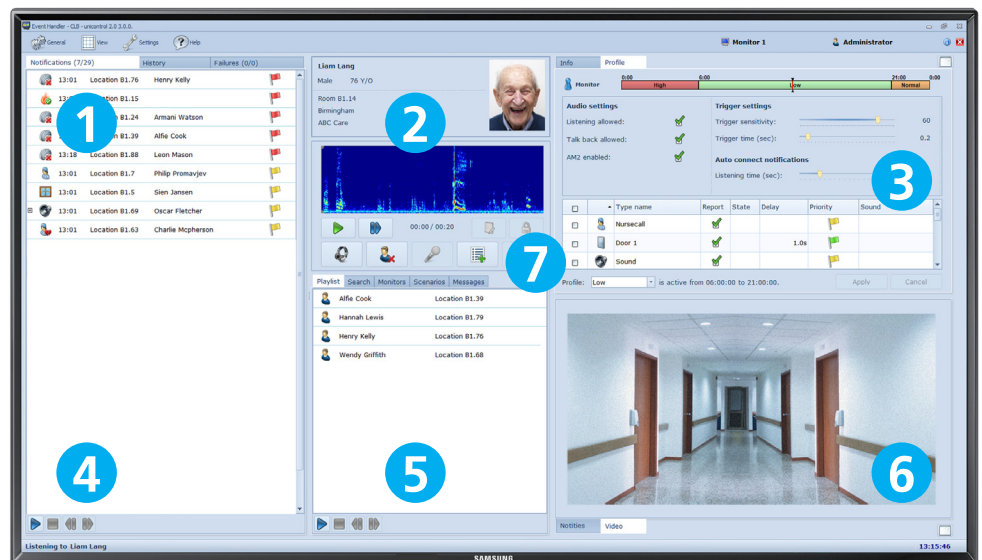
Event Handler - CLB - uncontrol 2.0.3.0.0.

General View Settings Help

Monitor 1 Administrator

Notifications (7/29) History Failures (0/0)

13:01 Location B1.76 Henry Kelly
13:01 Location B1.15
13:01 Location B1.24 Armani Watson
13:01 Location B1.39 Alfie Cook
13:18 Location B1.88 Leon Mason
13:01 Location B1.7 Philip Promavjev
13:01 Location B1.5 Sien Jansen
13:01 Location B1.69 Oscar Fletcher
13:01 Location B1.63 Charlie Mcpherson

1

Liam Lang
Male 76 Y/O
Room B1.14
Birmingham
ABC Care

2

00:00 / 00:20

7

Playlist Search Monitors Scenarios Messages

Alfie Cook Location B1.39
Hannah Lewis Location B1.79
Henry Kelly Location B1.76
Wendy Griffith Location B1.68

5

4

Info Profile

Monitor 0:00 6:00 21:00 0:00
High Low Normal

Audio settings
Listening allowed:
Talk back allowed:
AM2 enabled:

Trigger settings
Trigger sensitivity: 60
Trigger time (sec): 0.2

Auto connect notifications
Listening time (sec):

3

| | | Type name | Report | State | Delay | Priority | Sound |
|---|---|---|---|---|---|---|---|
| | | Nursecall | | | | | |
| | | Door 1 | | | 1.0s | | |
| | | Sound | | | | | |

Profile: Low is active from 06:00:00 to 21:00:00. Apply Cancel

6

Notities Video

Listening to Liam Lang

13:15:46

SAMSUNG